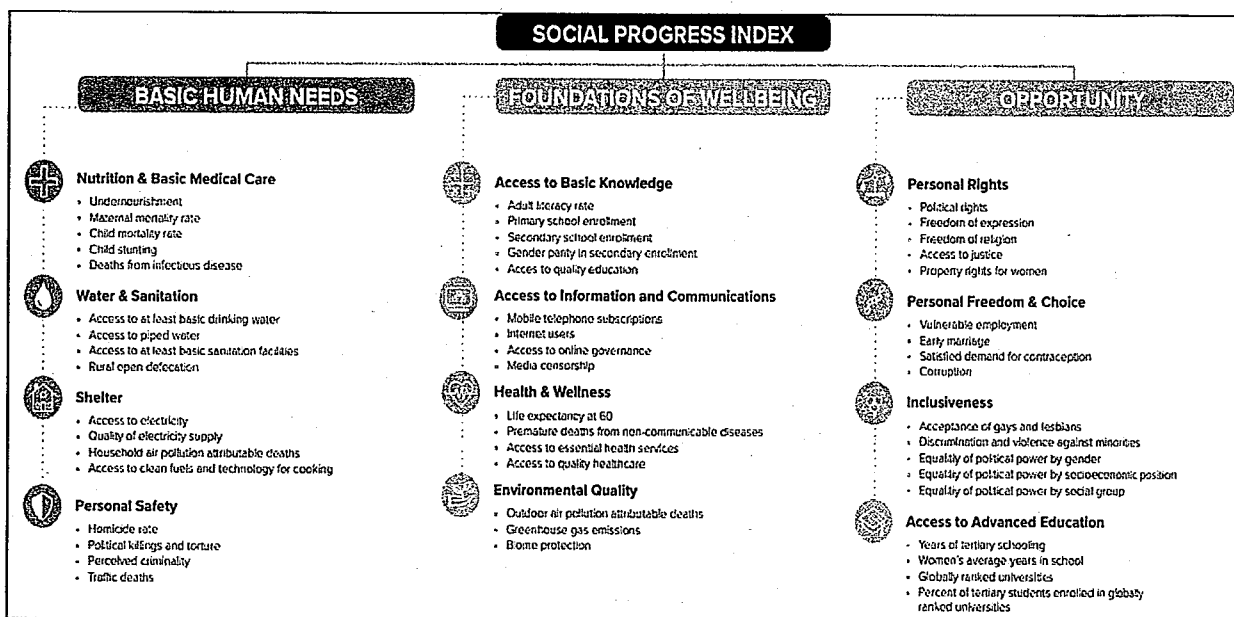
SOCIAL PROGRESS INDEX

BASIC HUMAN NEEDS

Nutrition & Basic Medical Care
- Undernourishment
- Maternal mortality rate
- Child mortality rate
- Child stunting
- Deaths from infectious disease

Water & Sanitation
- Access to at least basic drinking water
- Access to piped water
- Access to at least basic sanitation facilities
- Rural open defecation

Shelter
- Access to electricity
- Quality of electricity supply
- Household air pollution attributable deaths
- Access to clean fuels and technology for cooking

Personal Safety
- Homicide rate
- Political killings and torture
- Perceived criminality
- Traffic deaths

FOUNDATIONS OF WELLBEING

Access to Basic Knowledge
- Adult literacy rate
- Primary school enrollment
- Secondary school enrollment
- Gender parity in secondary enrollment
- Acces to quality education

Access to Information and Communications
- Mobile telephone subscriptions
- Internet users
- Access to online governance
- Media censorship

Health & Wellness
- Life expectancy at 60
- Premature deaths from non-communicable diseases
- Access to essential health services
- Access to quality healthcare

Environmental Quality
- Outdoor air pollution attributable deaths
- Greenhouse gas emissions
- Biome protection

OPPORTUNITY

Personal Rights
- Political rights
- Freedom of expression
- Freedom of religion
- Access to justice
- Property rights for women

Personal Freedom & Choice
- Vulnerable employment
- Early marriage
- Satisfied demand for contraception
- Corruption

Inclusiveness
- Acceptance of gays and lesbians
- Discrimination and violence against minorities
- Equality of political power by gender
- Equality of political power by socioeconomic position
- Equality of political power by social group

Access to Advanced Education
- Years of tertiary schooling
- Women's average years in school
- Globally ranked universities
- Percent of tertiary students enrolled in globally ranked universities